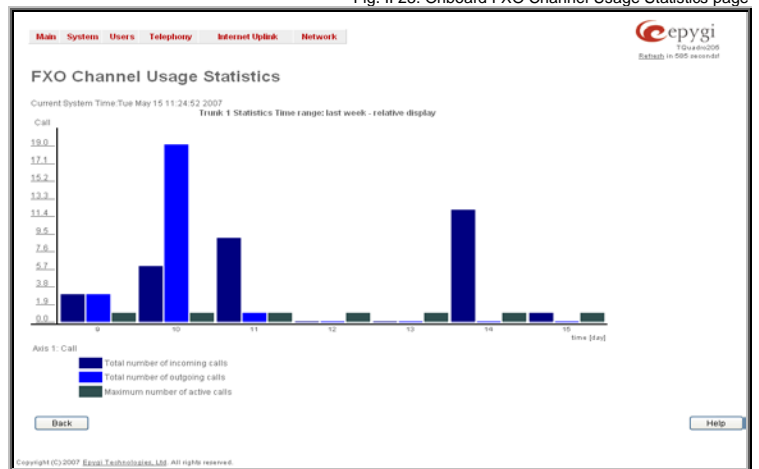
Fig. II-28: Onboard FXO Channel Usage Statistics page

Main System Users Telephony Internet Uplink Network

epygi
TQuadro2G8
Refresh in 595 seconds!

FXO Channel Usage Statistics

Current System Time:Tue May 15 11:24:52 2007

Trunk 1 Statistics Time range: last week - relative display

Call

19.0
17.1
15.2
13.3
11.4
9.5
7.6
5.7
3.8
1.9
0.0

9 10 11 12 13 14 15

time [day]

Axis 1: Call

Total number of incoming calls
Total number of outgoing calls
Maximum number of active calls

Back

Help

Copyright (C) 2007 Epygi Technologies, Ltd. All rights reserved.